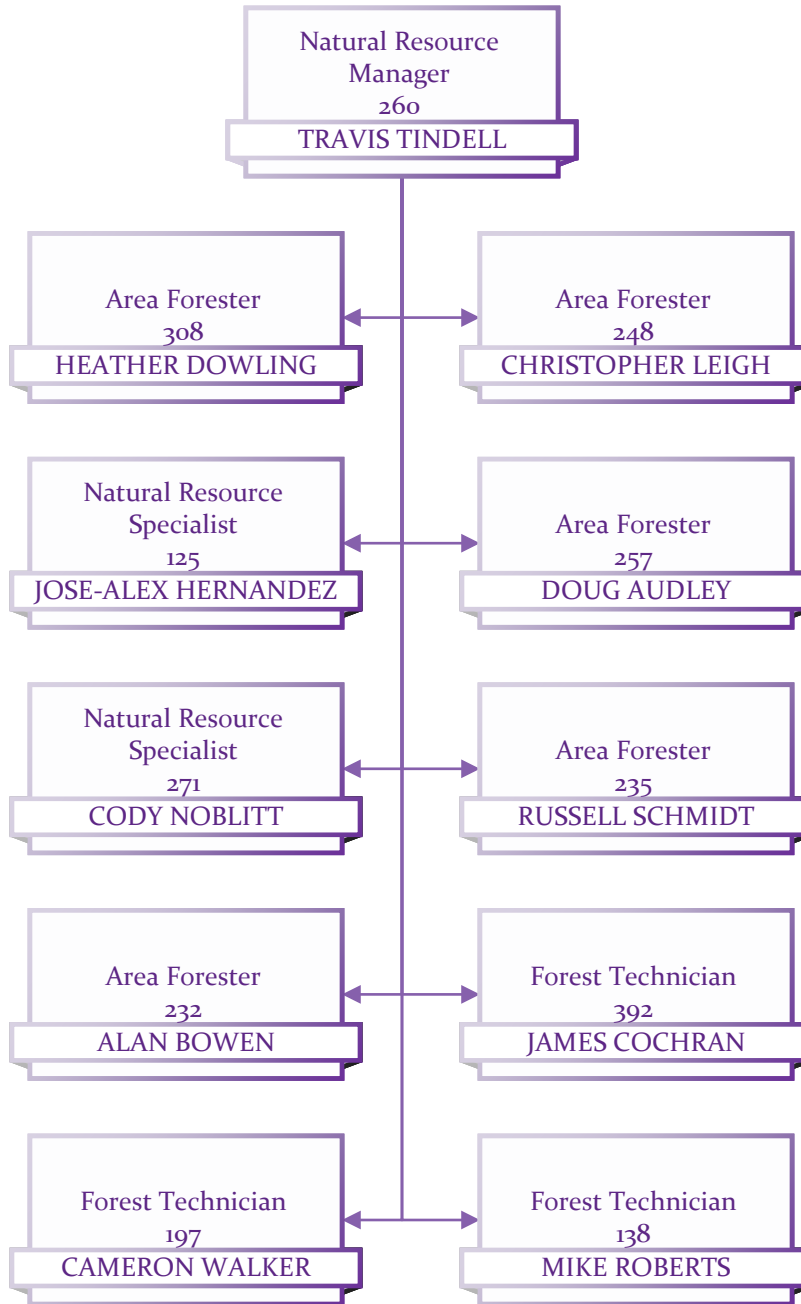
Natural Resource Manager
260
TRAVIS TINDELL

Area Forester
308
HEATHER DOWLING

Area Forester
248
CHRISTOPHER LEIGH

Natural Resource Specialist
125
JOSE-ALEX HERNANDEZ

Area Forester
257
DOUG AUDLEY

Natural Resource Specialist
271
CODY NOBLITT

Area Forester
235
RUSSELL SCHMIDT

Area Forester
232
ALAN BOWEN

Forest Technician
392
JAMES COCHRAN

Forest Technician
197
CAMERON WALKER

Forest Technician
138
MIKE ROBERTS